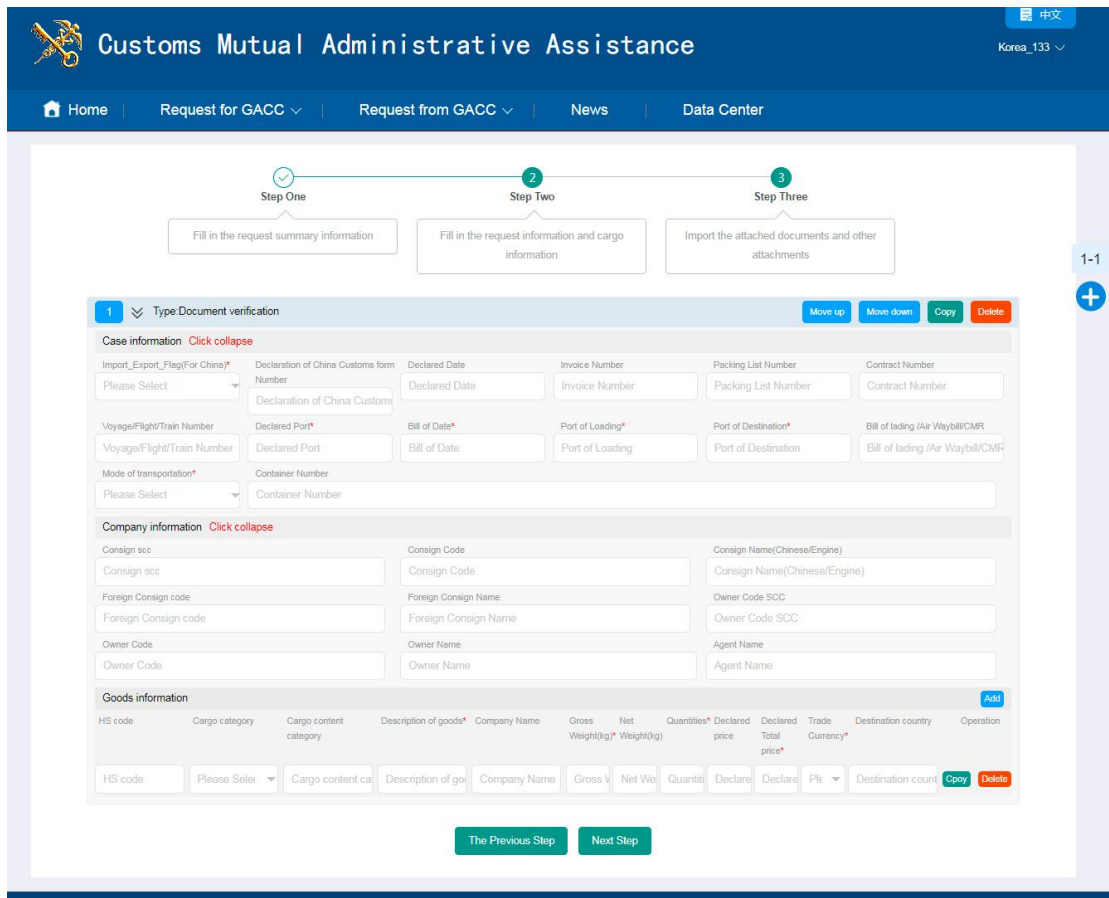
Customs Mutual Administrative Assistance

中文

Korea_133

Home | Request for GACC | Request from GACC | News | Data Center

Step One
Fill in the request summary information

2
Step Two
Fill in the request information and cargo information

3
Step Three
Import the attached documents and other attachments

1-1

1 Type:Document verification

Move up Move down Copy Delete

Case information Click collapse

Import_Export_Flag(For China)*
Please Select

Declaration of China Customs form Number
Declaration of China Customs

Declared Date
Declared Date

Invoice Number
Invoice Number

Packing List Number
Packing List Number

Contract Number
Contract Number

Voyage/Flight/Train Number
Voyage/Flight/Train Number

Declared Port*
Declared Port

Bill of Date*
Bill of Date

Port of Loading*
Port of Loading

Port of Destination*
Port of Destination

Bill of lading /Air Waybill/CMR
Bill of lading /Air Waybill/CMR

Mode of transportation*
Please Select

Container Number
Container Number

Company information Click collapse

Consign scc
Consign scc

Consign Code
Consign Code

Consign Name(Chinese/Engine)
Consign Name(Chinese/Engine)

Foreign Consign code
Foreign Consign code

Foreign Consign Name
Foreign Consign Name

Owner Code SCC
Owner Code SCC

Owner Code
Owner Code

Owner Name
Owner Name

Agent Name
Agent Name

Goods information

Add

| HS code | Cargo category | Cargo content category | Description of goods* | Company Name | Gross Weight(kg)* | Net Weight(kg) | Quantities* | Declared price | Declared Total price* | Trade Currency* | Destination country | Operation |
|---|---|---|---|---|---|---|---|---|---|---|---|---|
| HS code | Please Selec | Cargo content ca | Description of go | Company Name | Gross W | Net We | Quantiti | Declare | Declare | Ple | Destination count | Cpoy Delete |

The Previous Step Next Step